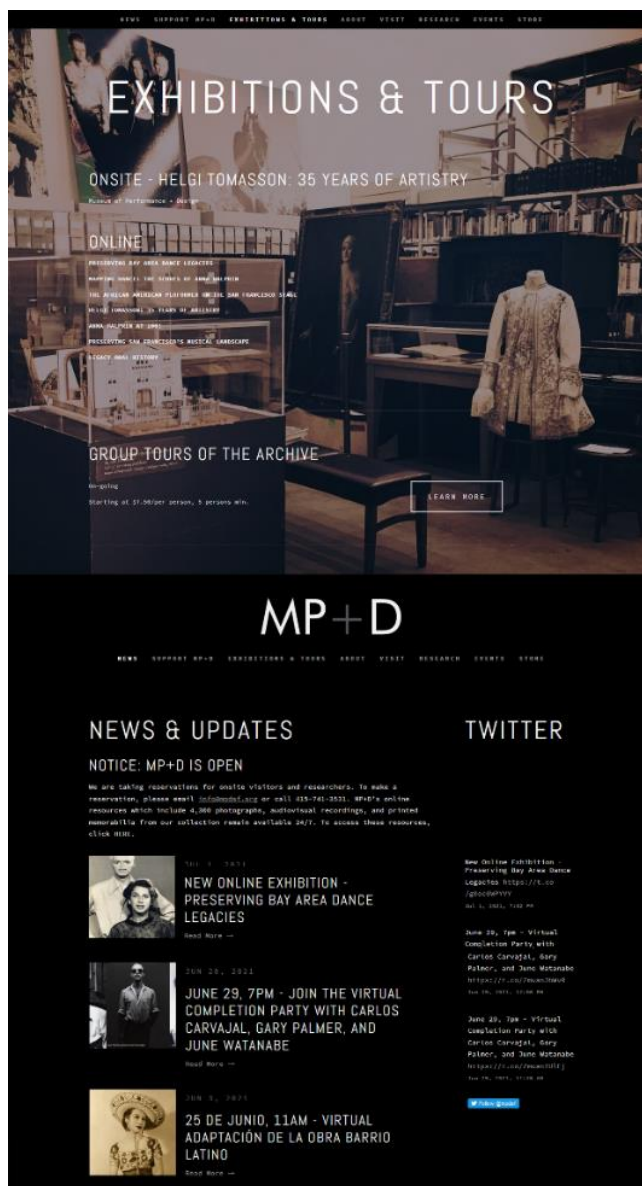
NEWS SUPPORT MP+D EXHIBITIONS & TOURS ABOUT VISIT RESEARCH EVENTS STORE

EXHIBITIONS & TOURS

ONSITE - HELGI TOMASSON: 35 YEARS OF ARTISTRY

Museum of Performance + Design

ONLINE

PRESERVING BAY AREA DANCE LEGACIES

MAPPING DANCE: THE SCORES OF ANNA HALPRIN

THE AFRICAN AMERICAN PLAYWRIGHTS ON THE SAN FRANCISCO STAGE

HELGI TOMASSON: 35 YEARS OF ARTISTRY

ANNA HALPRIN AT 100

PRESERVING SAN FRANCISCO'S MUSICAL LANDSCAPE

LEGACY ORAL HISTORY

GROUP TOURS OF THE ARCHIVE

On-going

Starting at $1.50/per person, 5 persons min.

LEARN MORE

MP+D

NEWS SUPPORT MP+D EXHIBITIONS & TOURS ABOUT VISIT RESEARCH EVENTS STORE

NEWS & UPDATES

NOTICE: MP+D IS OPEN

We are taking reservations for onsite visitors and researchers. To make a reservation, please email info@mpdsf.org or call 415-741-3531. MP+D's online resources which include 4,300 photographs, audiovisual recordings, and printed memorabilia from our collection remain available 24/7. To access these resources, click HERE.

JUL 1, 2021

NEW ONLINE EXHIBITION - PRESERVING BAY AREA DANCE LEGACIES

Read More →

JUN 28, 2021

JUNE 29, 7PM - JOIN THE VIRTUAL COMPLETION PARTY WITH CARLOS CARVAJAL, GARY PALMER, AND JUNE WATANABE

Read More →

JUN 5, 2021

25 DE JUNIO, 11AM - VIRTUAL ADAPTACIÓN DE LA OBRA BARRIO LATINO

Read More →

TWITTER

New Online Exhibition - Preserving Bay Area Dance Legacies https://t.co/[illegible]

Jul 1, 2021, 7:02 PM

June 29, 7pm - Virtual Completion Party with Carlos Carvajal, Gary Palmer, and June Watanabe https://t.co/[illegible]

Jun 29, 2021, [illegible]

June 29, 7pm - Virtual Completion Party with Carlos Carvajal, Gary Palmer, and June Watanabe https://t.co/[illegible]

Jun 29, 2021, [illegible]

Follow @mpdsf